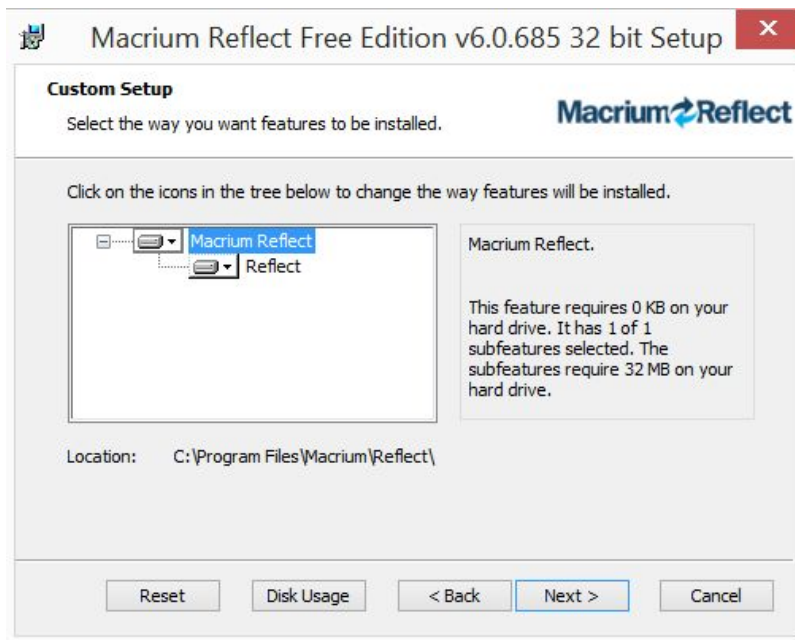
Macrium Reflect Free Edition v6.0.685 32 bit Setup

Custom Setup

Select the way you want features to be installed.

Macrium Reflect

Click on the icons in the tree below to change the way features will be installed.

Macrium Reflect

Reflect

Macrium Reflect.

This feature requires 0 KB on your hard drive. It has 1 of 1 subfeatures selected. The subfeatures require 32 MB on your hard drive.

Location: C:\Program Files\Macrium\Reflect\

Reset

Disk Usage

< Back

Next >

Cancel